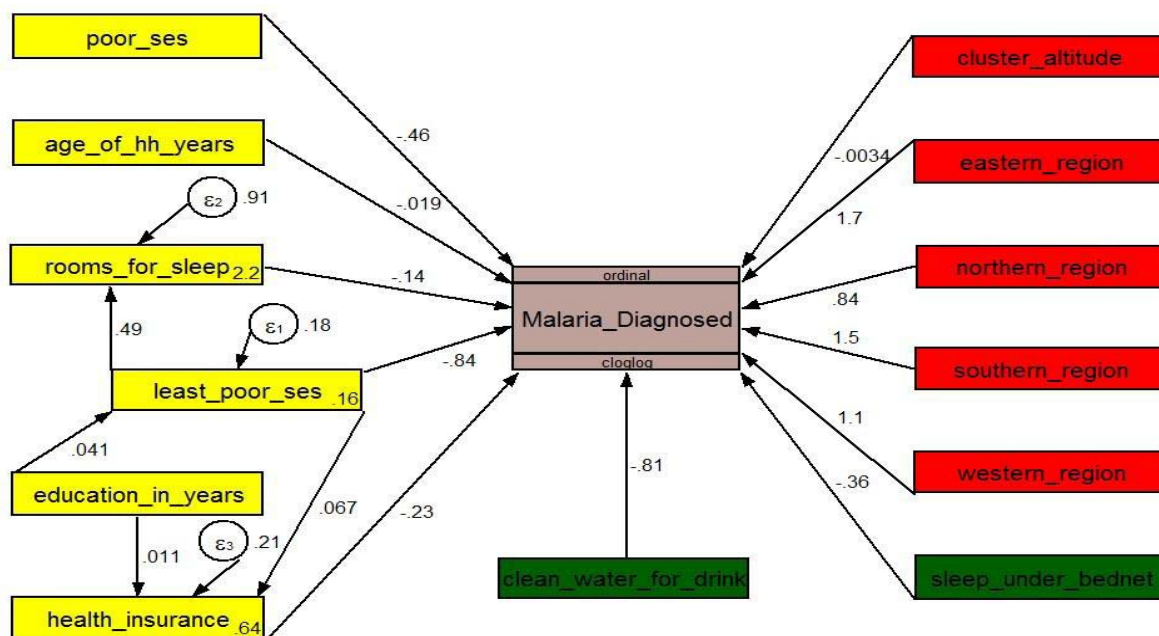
poor_ses

age_of_hh_years

$\varepsilon_2$ .91

rooms_for_sleep 2.2

.49

$\varepsilon_1$ .18

least_poor_ses .16

.041

education_in_years

.011

$\varepsilon_3$ .21

health_insurance .64

.067

-.23

-.46

-.019

-.14

-.84

ordinal

Malaria_Diagnosed

cloglog

-.81

clean_water_for_drink

cluster_altitude

-.0034

eastern_region

1.7

northern_region

.84

1.5

southern_region

1.1

western_region

-.36

sleep_under_bednet